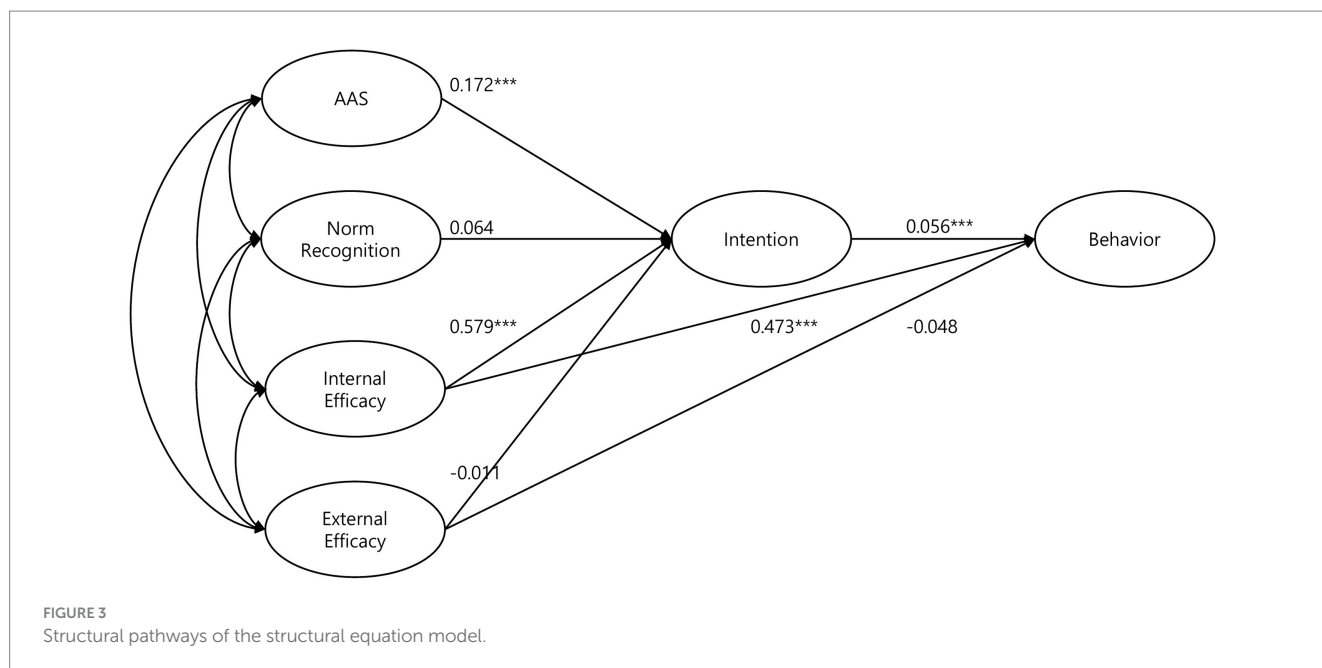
AAS

0.172***

Norm Recognition

0.064

Intention

0.056***

Behavior

0.579***

0.473***

-0.048

Internal Efficacy

-0.011

External Efficacy

FIGURE 3
Structural pathways of the structural equation model.